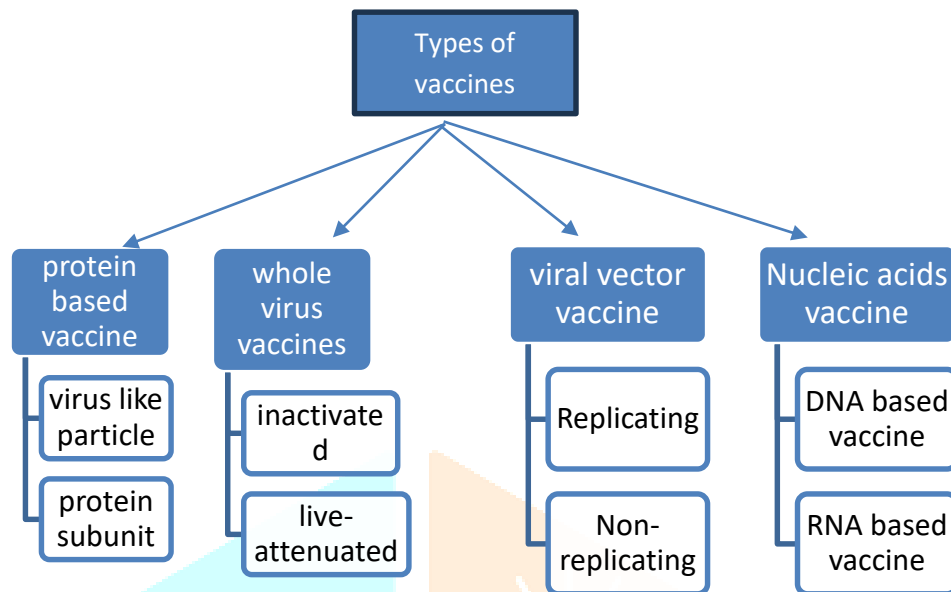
Types of vaccines

protein based vaccine

virus like particle

protein subunit

whole virus vaccines

inactivated

live-attenuated

viral vector vaccine

Replicating

Non-replicating

Nucleic acids vaccine

DNA based vaccine

RNA based vaccine